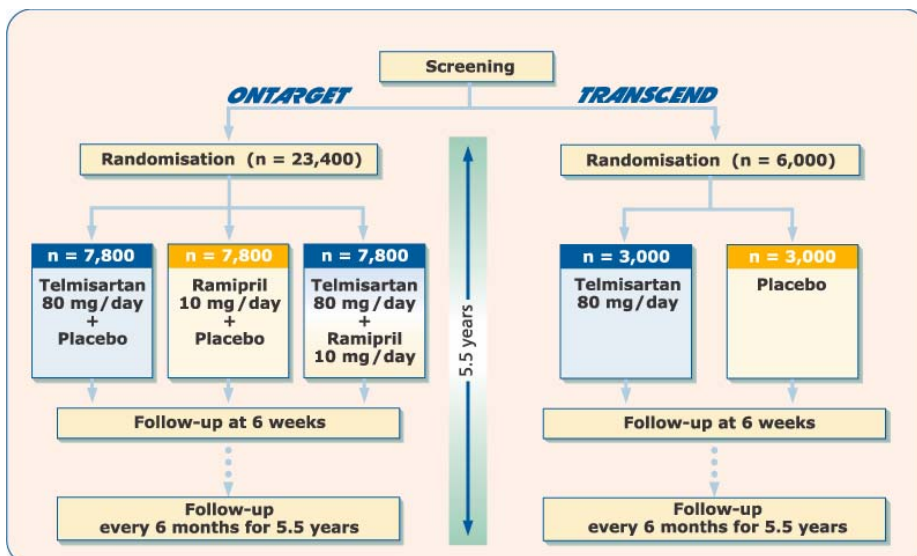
Screening

ONTARGET

TRANSCEND

Randomisation (n = 23,400)

n = 7,800
Telmisartan 80 mg/day + Placebo

n = 7,800
Ramipril 10 mg/day + Placebo

n = 7,800
Telmisartan 80 mg/day + Ramipril 10 mg/day

Follow-up at 6 weeks

Follow-up every 6 months for 5.5 years

5.5 years

Randomisation (n = 6,000)

n = 3,000
Telmisartan 80 mg/day

n = 3,000
Placebo

Follow-up at 6 weeks

Follow-up every 6 months for 5.5 years